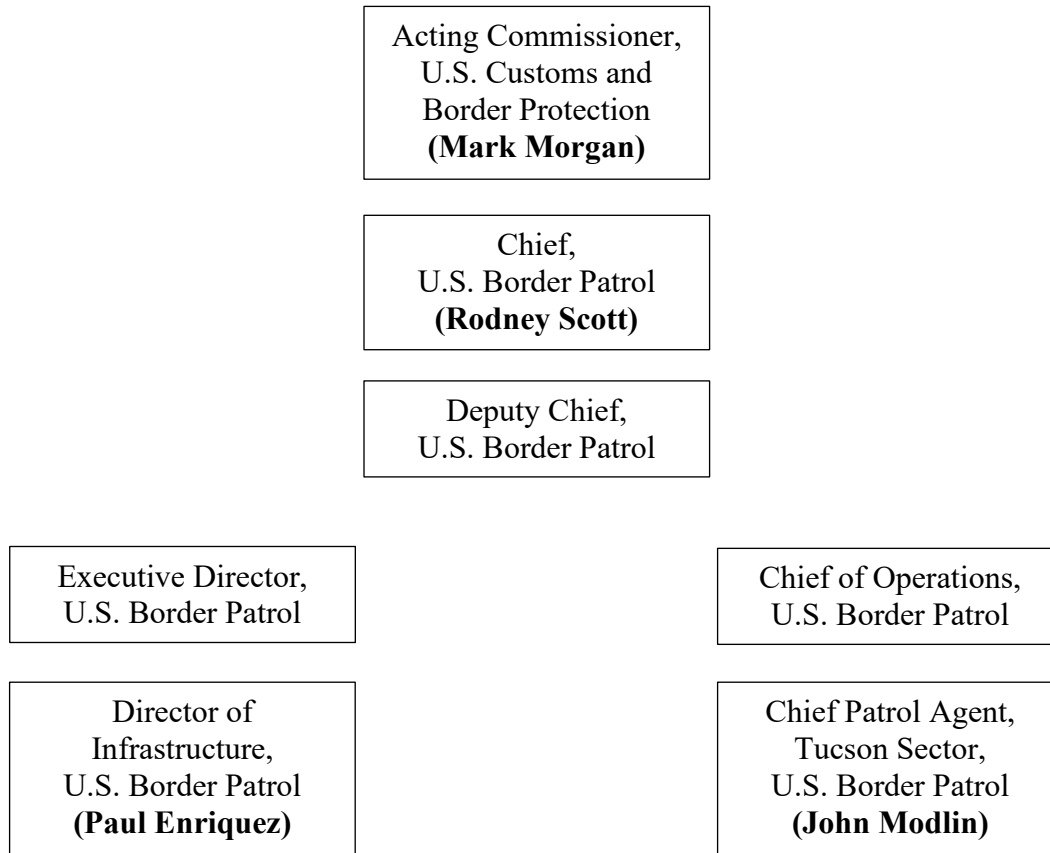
Acting Commissioner, U.S. Customs and Border Protection **(Mark Morgan)**

Chief, U.S. Border Patrol **(Rodney Scott)**

Deputy Chief, U.S. Border Patrol

Executive Director, U.S. Border Patrol

Director of Infrastructure, U.S. Border Patrol **(Paul Enriquez)**

Chief of Operations, U.S. Border Patrol

Chief Patrol Agent, Tucson Sector, U.S. Border Patrol **(John Modlin)**